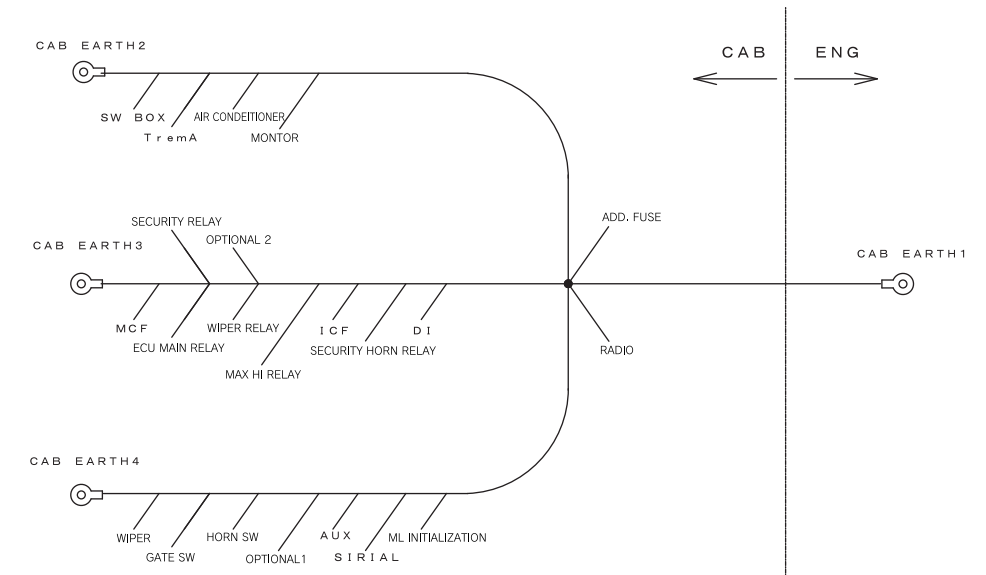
CAB EARTH2

SW BOX
TremA
AIR CONDEITIONER
MONTOR

CAB
ENG

SECURITY RELAY
OPTIONAL 2
CAB EARTH3
ADD. FUSE
CAB EARTH1
MCF
ECU MAIN RELAY
WIPER RELAY
MAX HI RELAY
ICF
SECURITY HORN RELAY
DI
RADIO

CAB EARTH4
WIPER
GATE SW
HORN SW
OPTIONAL1
AUX
SIRIAL
ML INITIALIZATION